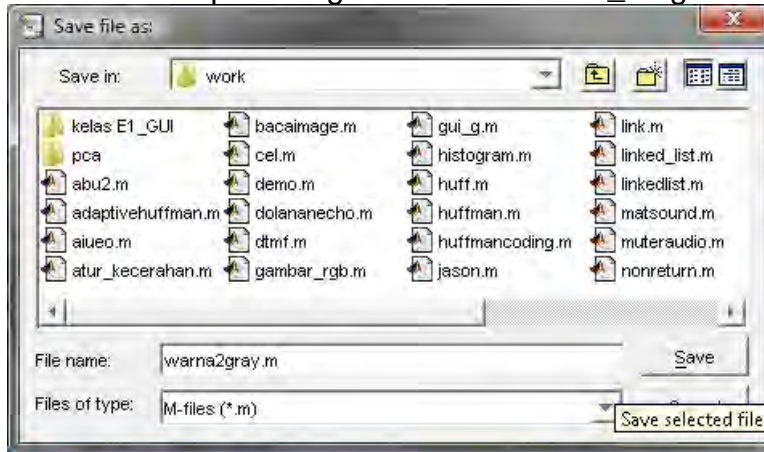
Save file as:

Save in: work

kelas E1_GUI
pca
abu2.m
adaptivehuffman.m
aiueo.m
atur_kecerahan.m

bacaimage.m
cel.m
demo.m
dolananecho.m
dtmf.m
gambar_rgb.m

gui_g.m
histogram.m
huff.m
huffman.m
huffmancoding.m
jason.m

link.m
linked_list.m
linkedlist.m
matsound.m
muteraudio.m
nonreturn.m

File name: warna2gray.m
Save

Files of type: M-files (*.m)
Save selected file